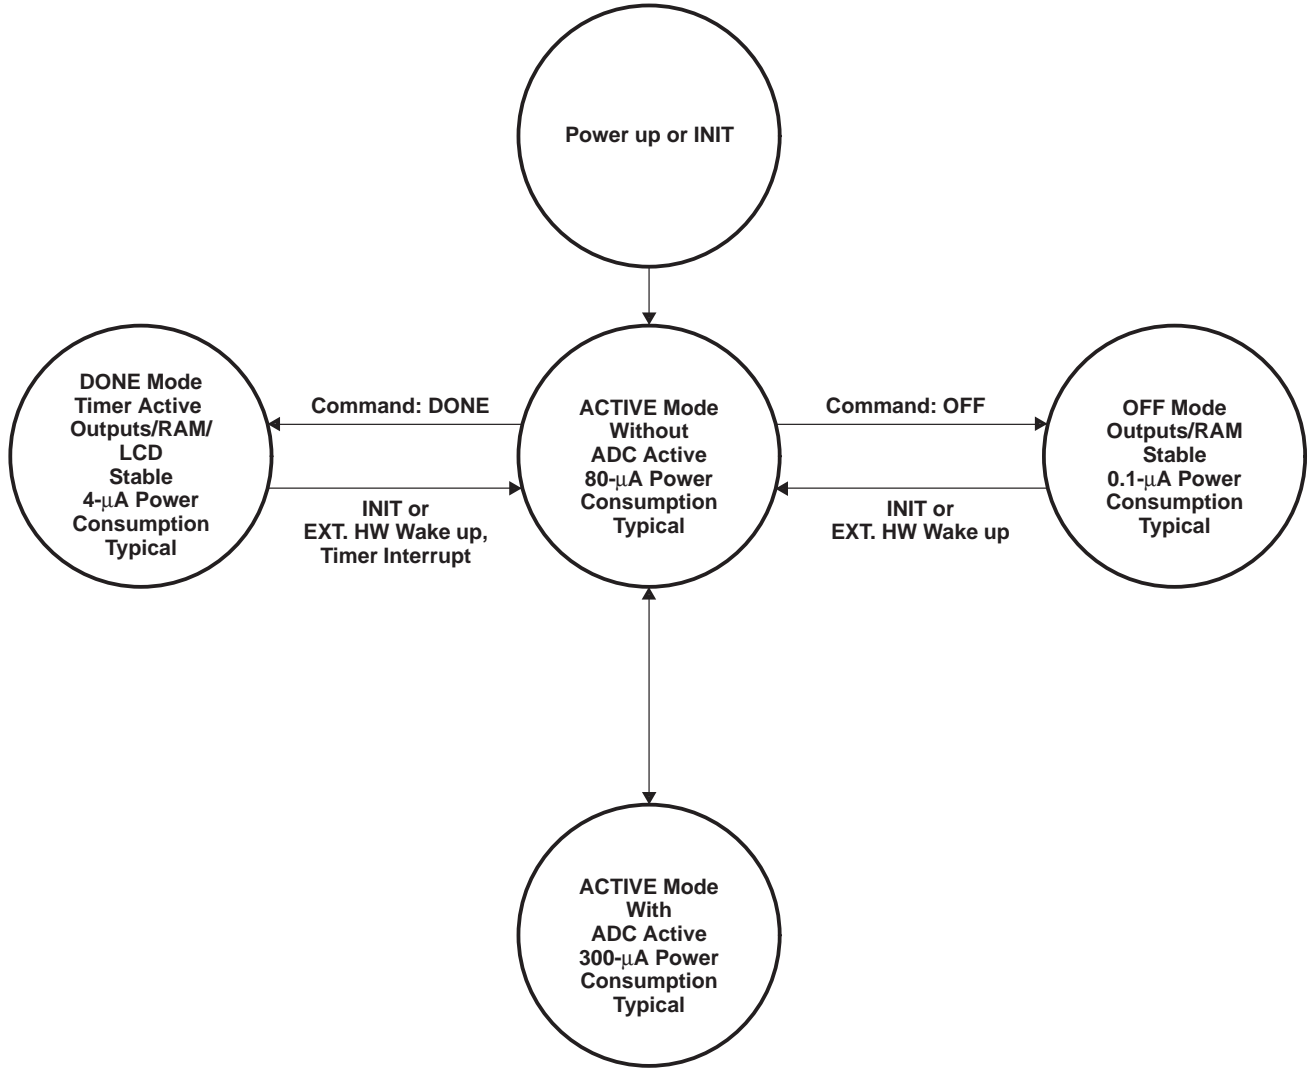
Power up or INIT

DONE Mode
Timer Active
Outputs/RAM/
LCD
Stable
4-µA Power
Consumption
Typical

Command: DONE

INIT or
EXT. HW Wake up,
Timer Interrupt

ACTIVE Mode
Without
ADC Active
80-µA Power
Consumption
Typical

Command: OFF

INIT or
EXT. HW Wake up

OFF Mode
Outputs/RAM
Stable
0.1-µA Power
Consumption
Typical

ACTIVE Mode
With
ADC Active
300-µA Power
Consumption
Typical